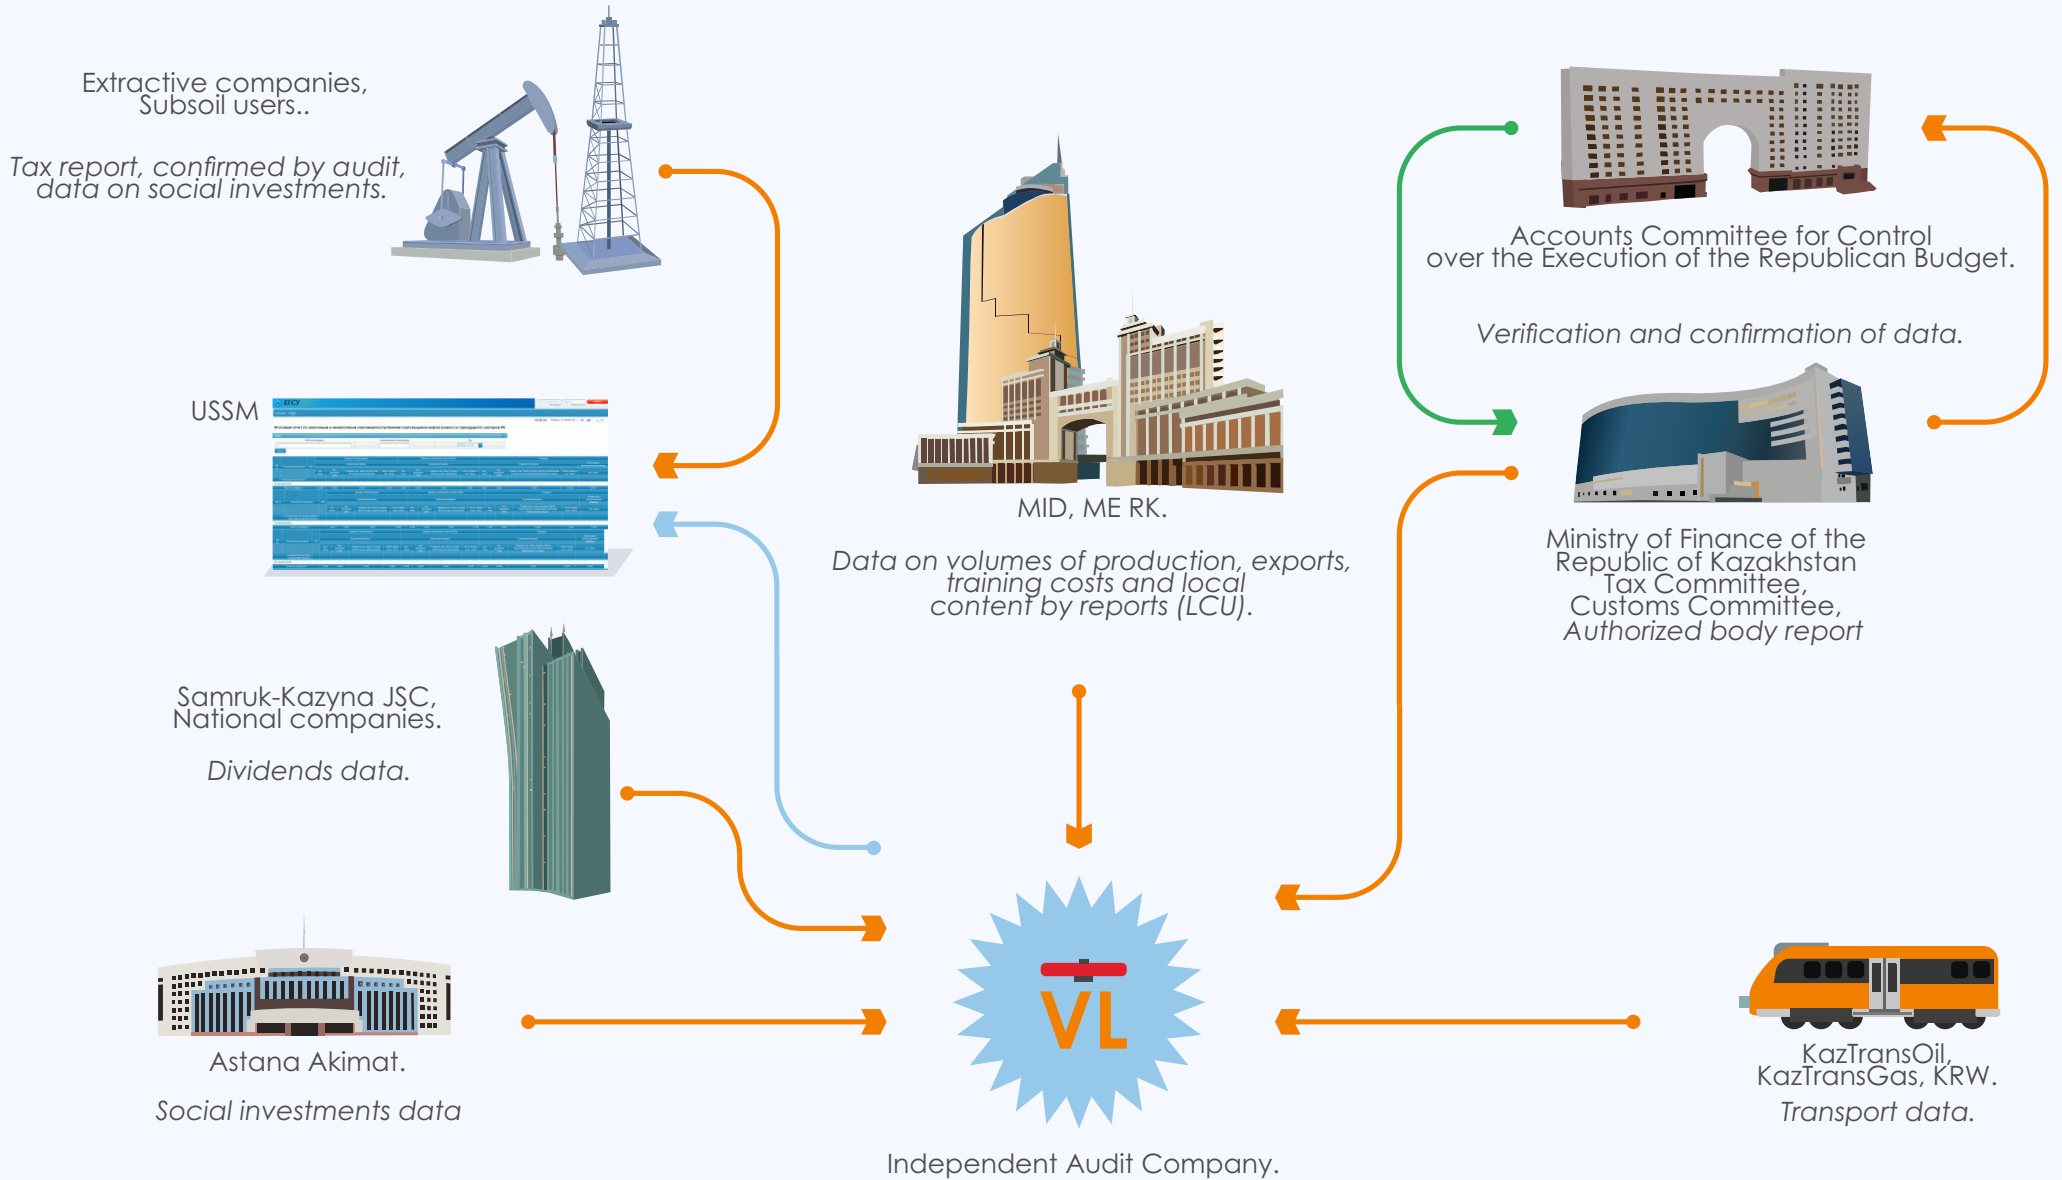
Extractive companies, Subsoil users..

Tax report, confirmed by audit, data on social investments.

USSM

ЕГСУ

Samruk-Kazyna JSC, National companies.

Dividends data.

Astana Akimat.

Social investments data

MID, ME RK.

Data on volumes of production, exports, training costs and local content by reports (LCU).

VL

Independent Audit Company.

Accounts Committee for Control over the Execution of the Republican Budget.

Verification and confirmation of data.

Ministry of Finance of the Republic of Kazakhstan Tax Committee, Customs Committee, Authorized body report

KazTransOil, KazTransGas, KRW.

Transport data.